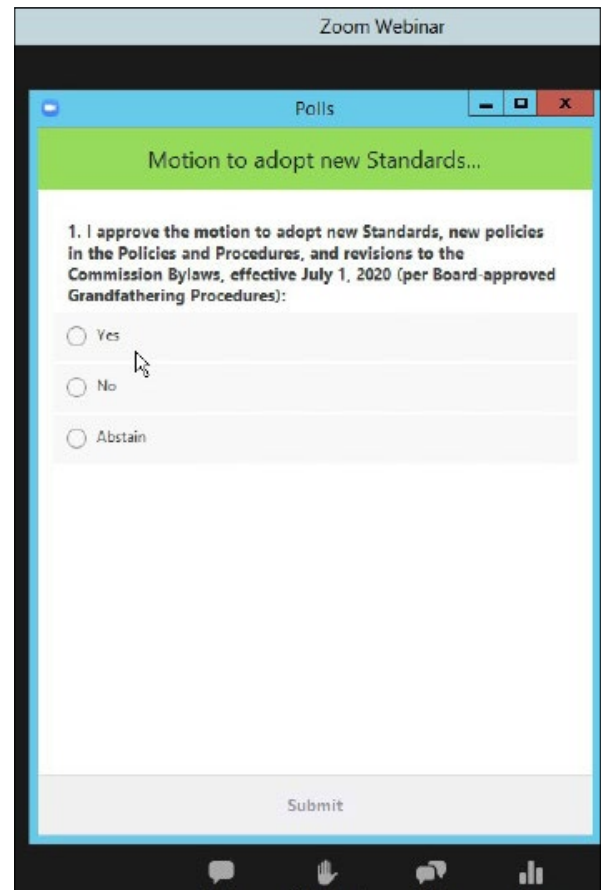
Zoom Webinar

Polls

Motion to adopt new Standards...

1. I approve the motion to adopt new Standards, new policies in the Policies and Procedures, and revisions to the Commission Bylaws, effective July 1, 2020 (per Board-approved Grandfathering Procedures):

Yes

No

Abstain

Submit